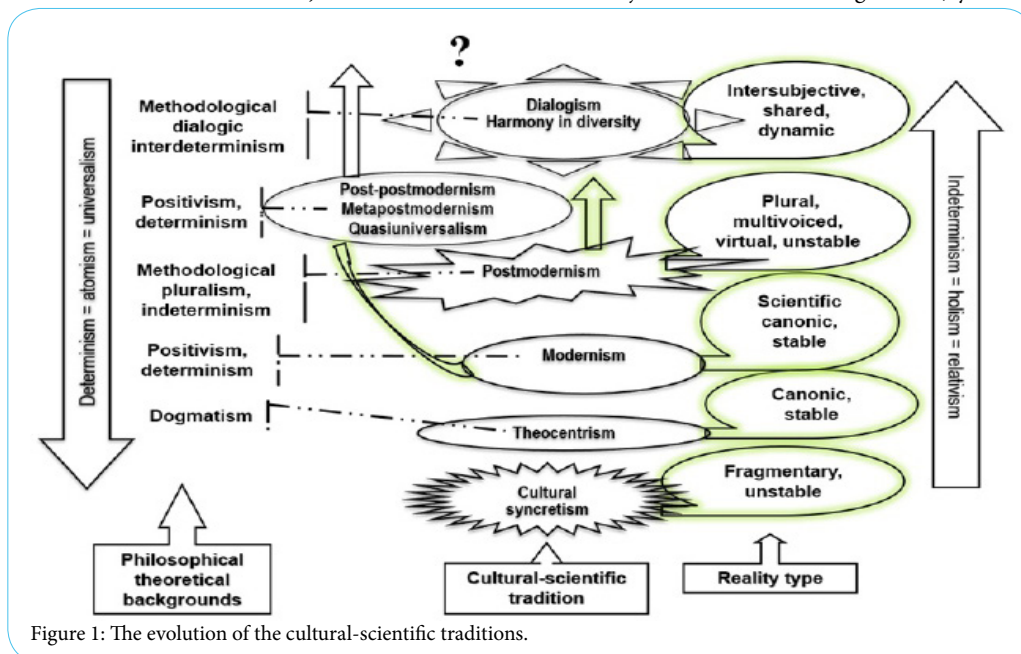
Determinism = atomism = universalism

?

Methodological dialogic interdeterminism

Dialogism
Harmony in diversity

Intersubjective, shared, dynamic

Positivism, determinism

Post-postmodernism
Metapostmodernism
Quasiuniversalism

Plural, multivoiced, virtual, unstable

Methodological pluralism, indeterminism

Postmodernism

Scientific canonic, stable

Positivism, determinism

Modernism

Canonic, stable

Dogmatism

Theocentrism

Cultural syncretism

Fragmentary, unstable

Indeterminism = holism = relativism

Philosophical theoretical backgrounds

Cultural-scientific tradition

Reality type

Figure 1: The evolution of the cultural-scientific traditions.